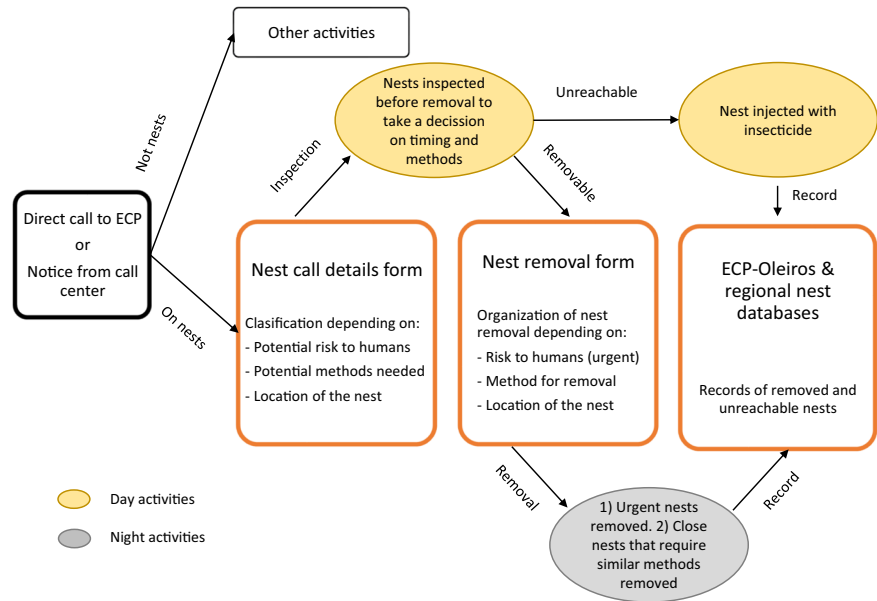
Other activities

Not nests

Direct call to ECP
or
Notice from call center

On nests

Inspection

Nests inspected before removal to take a decission on timing and methods

Unreachable

Nest injected with insecticide

Removable

Record

Nest call details form

Clasification depending on:
- Potential risk to humans
- Potential methods needed
- Location of the nest

Nest removal form

Organization of nest removal depending on:
- Risk to humans (urgent)
- Method for removal
- Location of the nest

ECP-Oleiros & regional nest databases

Records of removed and unreachable nests

Removal

1) Urgent nests removed. 2) Close nests that require similar methods removed

Record

Day activities

Night activities